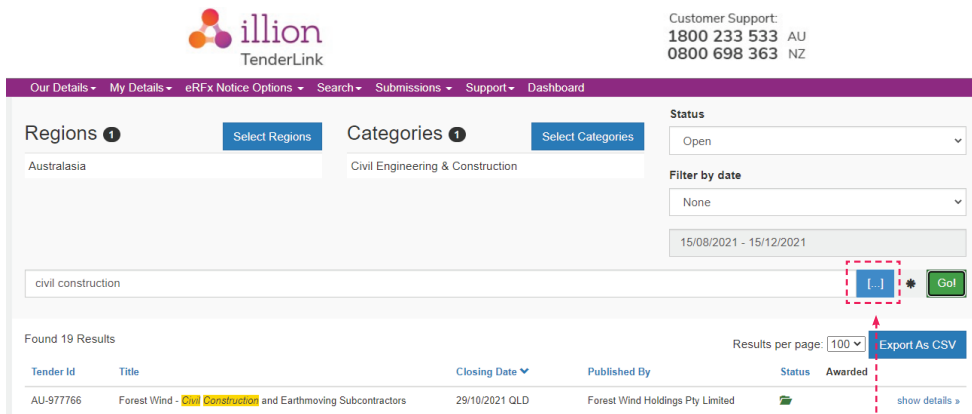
illion
TenderLink

Customer Support:
1800 233 533 AU
0800 698 363 NZ

Our Details ▾ My Details ▾ eRFx Notice Options ▾ Search ▾ Submissions ▾ Support ▾ Dashboard

Regions 1
Select Regions
Australasia

Categories 1
Select Categories
Civil Engineering & Construction

Status
Open

Filter by date
None

15/08/2021 - 15/12/2021

civil construction
[...]
Go!

Found 19 Results

Results per page: 100
Export As CSV

| Tender Id | Title | Closing Date | Published By | Status | Awarded | |
|---|---|---|---|---|---|---|
| AU-977766 | Forest Wind - Civil Construction and Earthmoving Subcontractors | 29/10/2021 QLD | Forest Wind Holdings Pty Limited | | | show details » |